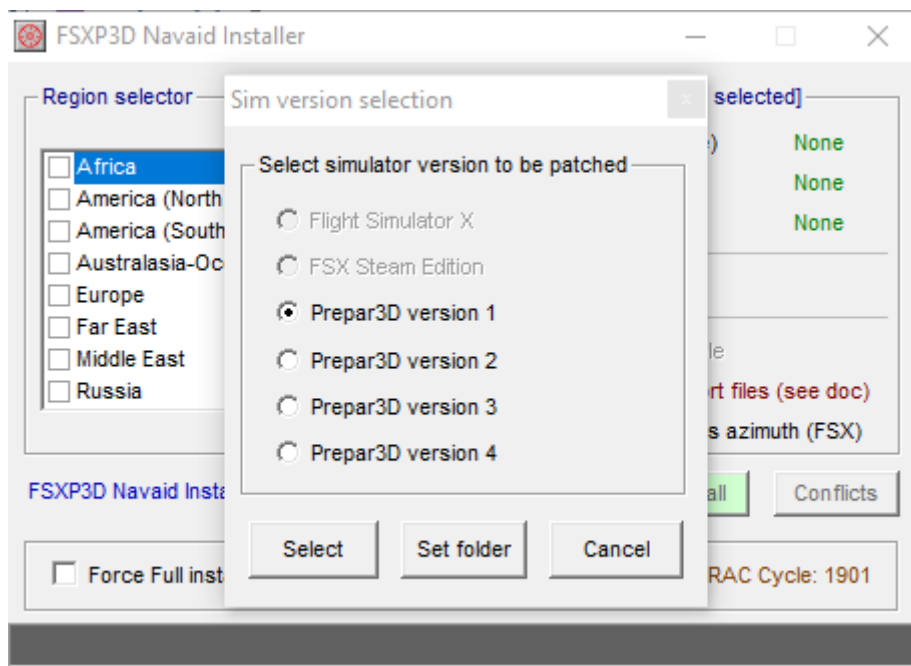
FSXP3D Navaid Installer

Region selector

Africa
America (North
America (South
Australasia-Oc
Europe
Far East
Middle East
Russia

selected]
)
None
None
None

le
rt files (see doc)
s azimuth (FSX)

FSXP3D Navaid Insta

all
Conflicts

Force Full inst

RAC Cycle: 1901

Sim version selection

Select simulator version to be patched

Flight Simulator X
FSX Steam Edition
Prepar3D version 1
Prepar3D version 2
Prepar3D version 3
Prepar3D version 4

Select
Set folder
Cancel